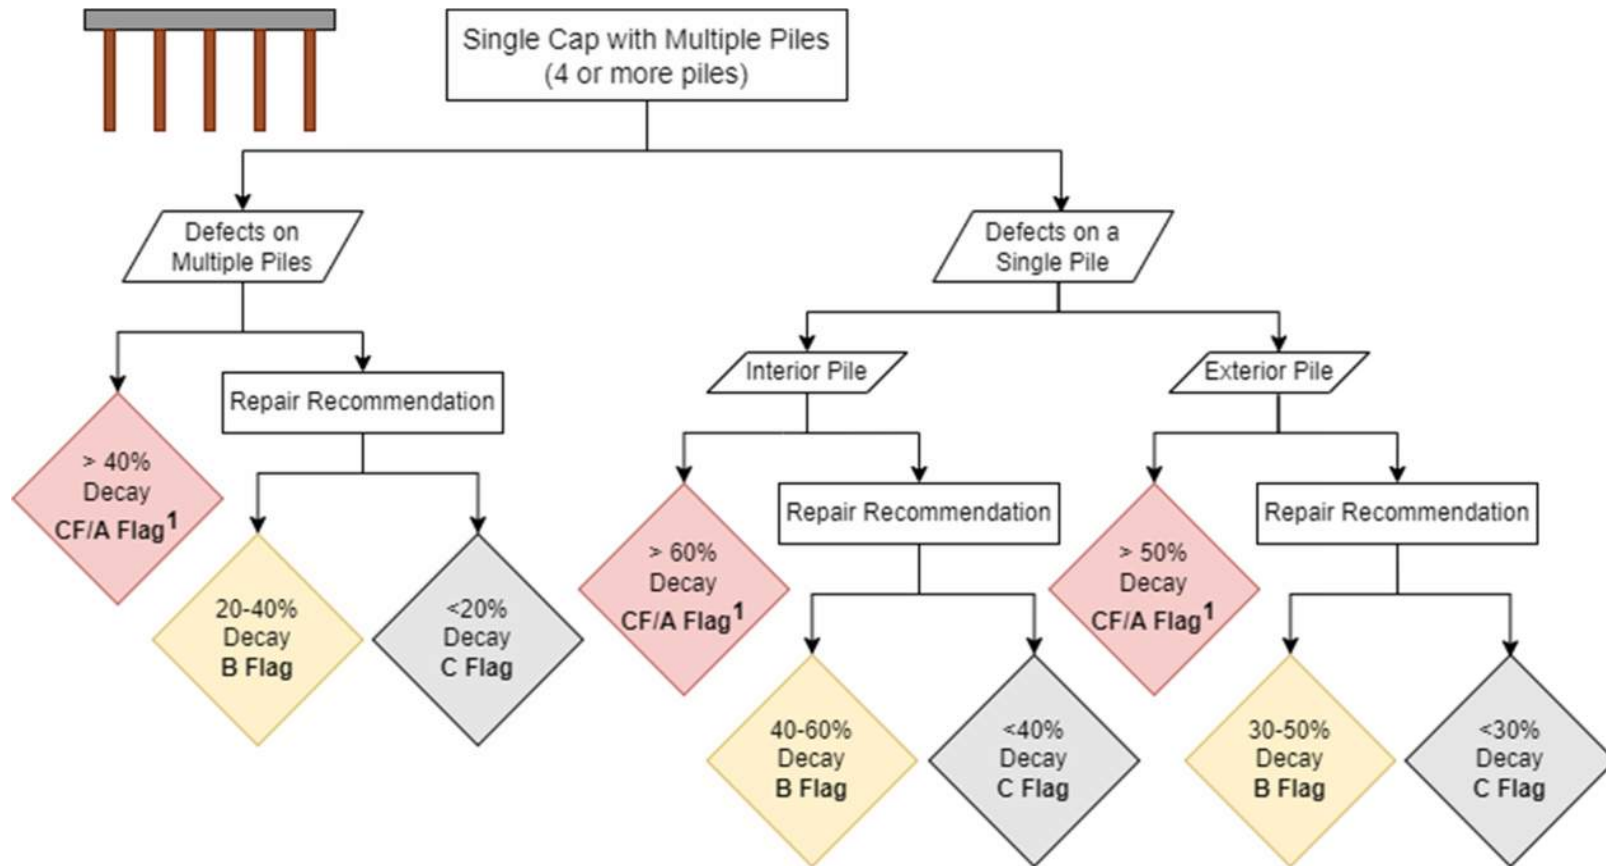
Single Cap with Multiple Piles
(4 or more piles)

Defects on Multiple Piles

> 40% Decay CF/A Flag$^1$

Repair Recommendation

20-40% Decay B Flag

<20% Decay C Flag

Defects on a Single Pile

Interior Pile

> 60% Decay CF/A Flag$^1$

Repair Recommendation

40-60% Decay B Flag

<40% Decay C Flag

Exterior Pile

> 50% Decay CF/A Flag$^1$

Repair Recommendation

30-50% Decay B Flag

<30% Decay C Flag